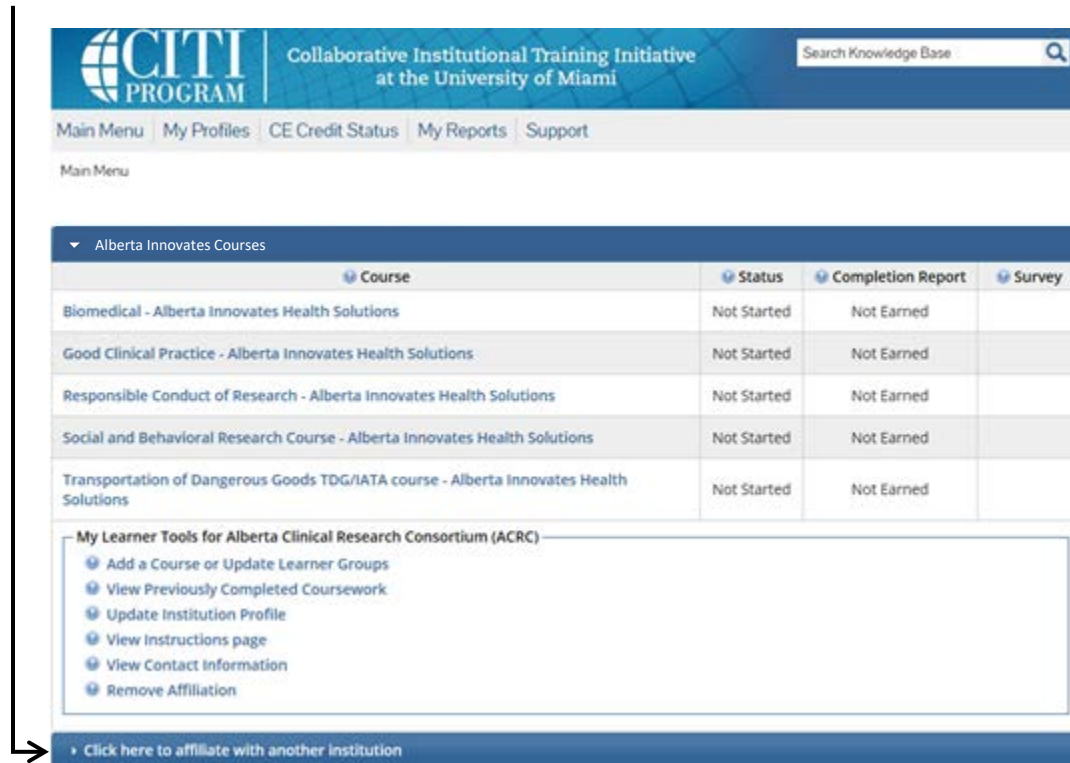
CITI PROGRAM

Collaborative Institutional Training Initiative at the University of Miami

Search Knowledge Base

Main Menu | My Profiles | CE Credit Status | My Reports | Support

Main Menu

Alberta Innovates Courses

| Course | Status | Completion Report | Survey |
|---|---|---|---|
| Biomedical - Alberta Innovates Health Solutions | Not Started | Not Earned | |
| Good Clinical Practice - Alberta Innovates Health Solutions | Not Started | Not Earned | |
| Responsible Conduct of Research - Alberta Innovates Health Solutions | Not Started | Not Earned | |
| Social and Behavioral Research Course - Alberta Innovates Health Solutions | Not Started | Not Earned | |
| Transportation of Dangerous Goods TDG/IATA course - Alberta Innovates Health Solutions | Not Started | Not Earned | |

My Learner Tools for Alberta Clinical Research Consortium (ACRC)

Add a Course or Update Learner Groups
View Previously Completed Coursework
Update Institution Profile
View Instructions page
View Contact Information
Remove Affiliation

Click here to affiliate with another institution